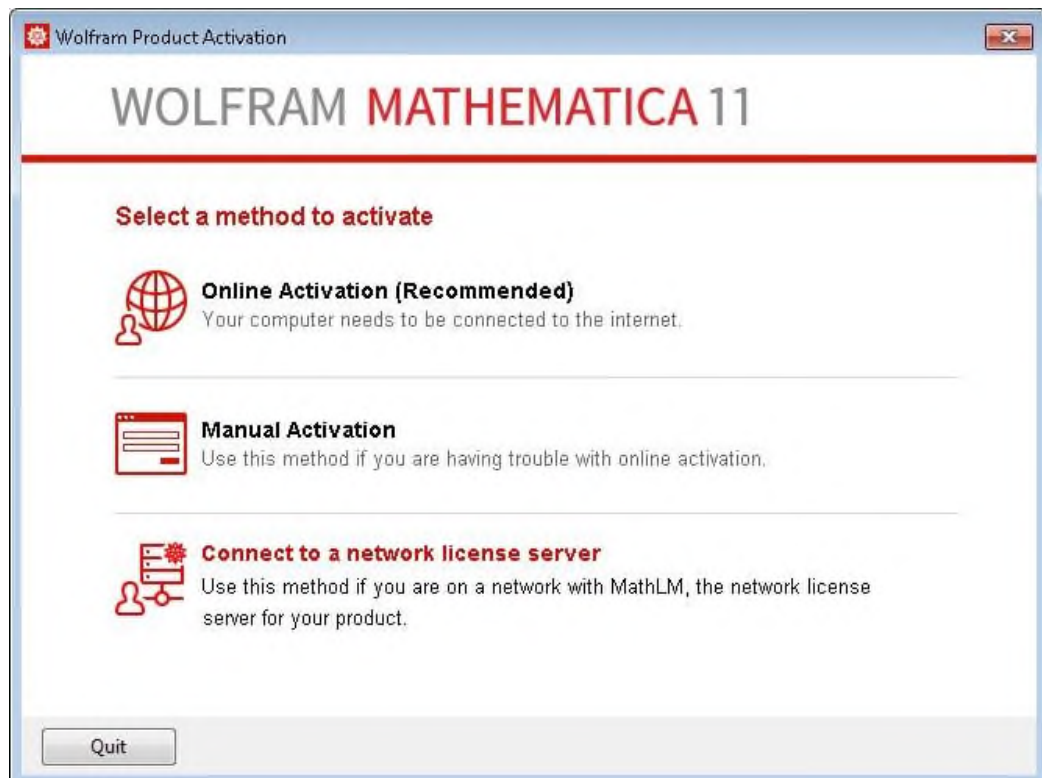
Wolfram Product Activation

WOLFRAM MATHEMATICA 11

Select a method to activate

Online Activation (Recommended)
Your computer needs to be connected to the internet.

Manual Activation
Use this method if you are having trouble with online activation.

Connect to a network license server
Use this method if you are on a network with MathLM, the network license server for your product.

Quit